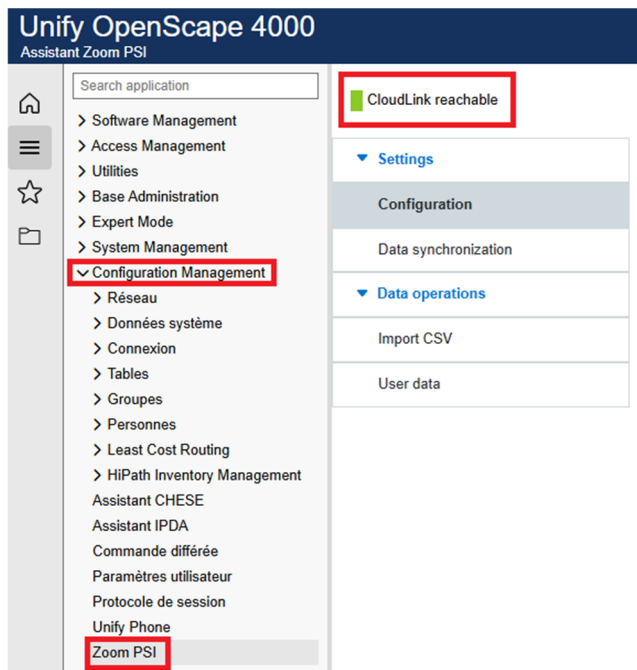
Unify OpenScape 4000
Assistant Zoom PSI

Search application

> Software Management
> Access Management
> Utilities
> Base Administration
> Expert Mode
> System Management
Configuration Management
> Réseau
> Données système
> Connexion
> Tables
> Groupes
> Personnes
> Least Cost Routing
> HiPath Inventory Management
Assistant CHESE
Assistant IPDA
Commande différée
Paramètres utilisateur
Protocole de session
Unify Phone
Zoom PSI

CloudLink reachable

Settings
Configuration
Data synchronization
Data operations
Import CSV
User data